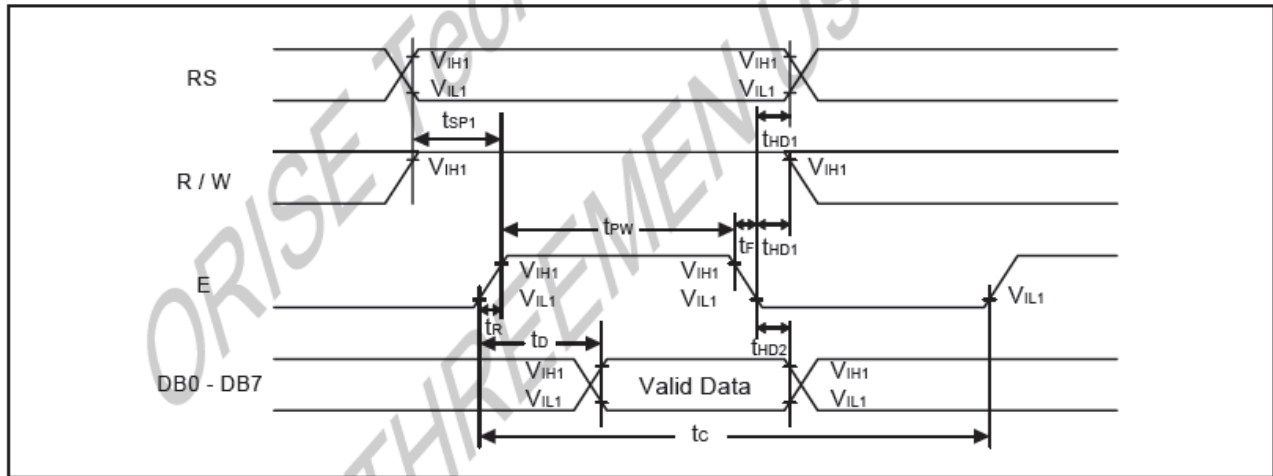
ORISE Tech THREEMEN Us

RS

$V_{IH1}$
$V_{IL1}$

$V_{IH1}$
$V_{IL1}$

$t_{SP1}$

$t_{HD1}$

R / W

$V_{IH1}$

$V_{IH1}$

$t_{PW}$

$t_F$

$t_{HD1}$

E

$V_{IH1}$
$V_{IL1}$

$V_{IH1}$
$V_{IL1}$

$V_{IL1}$

$t_R$

$t_D$

$t_{HD2}$

DB0 - DB7

$V_{IH1}$
$V_{IL1}$

Valid Data

$V_{IH1}$
$V_{IL1}$

$t_C$